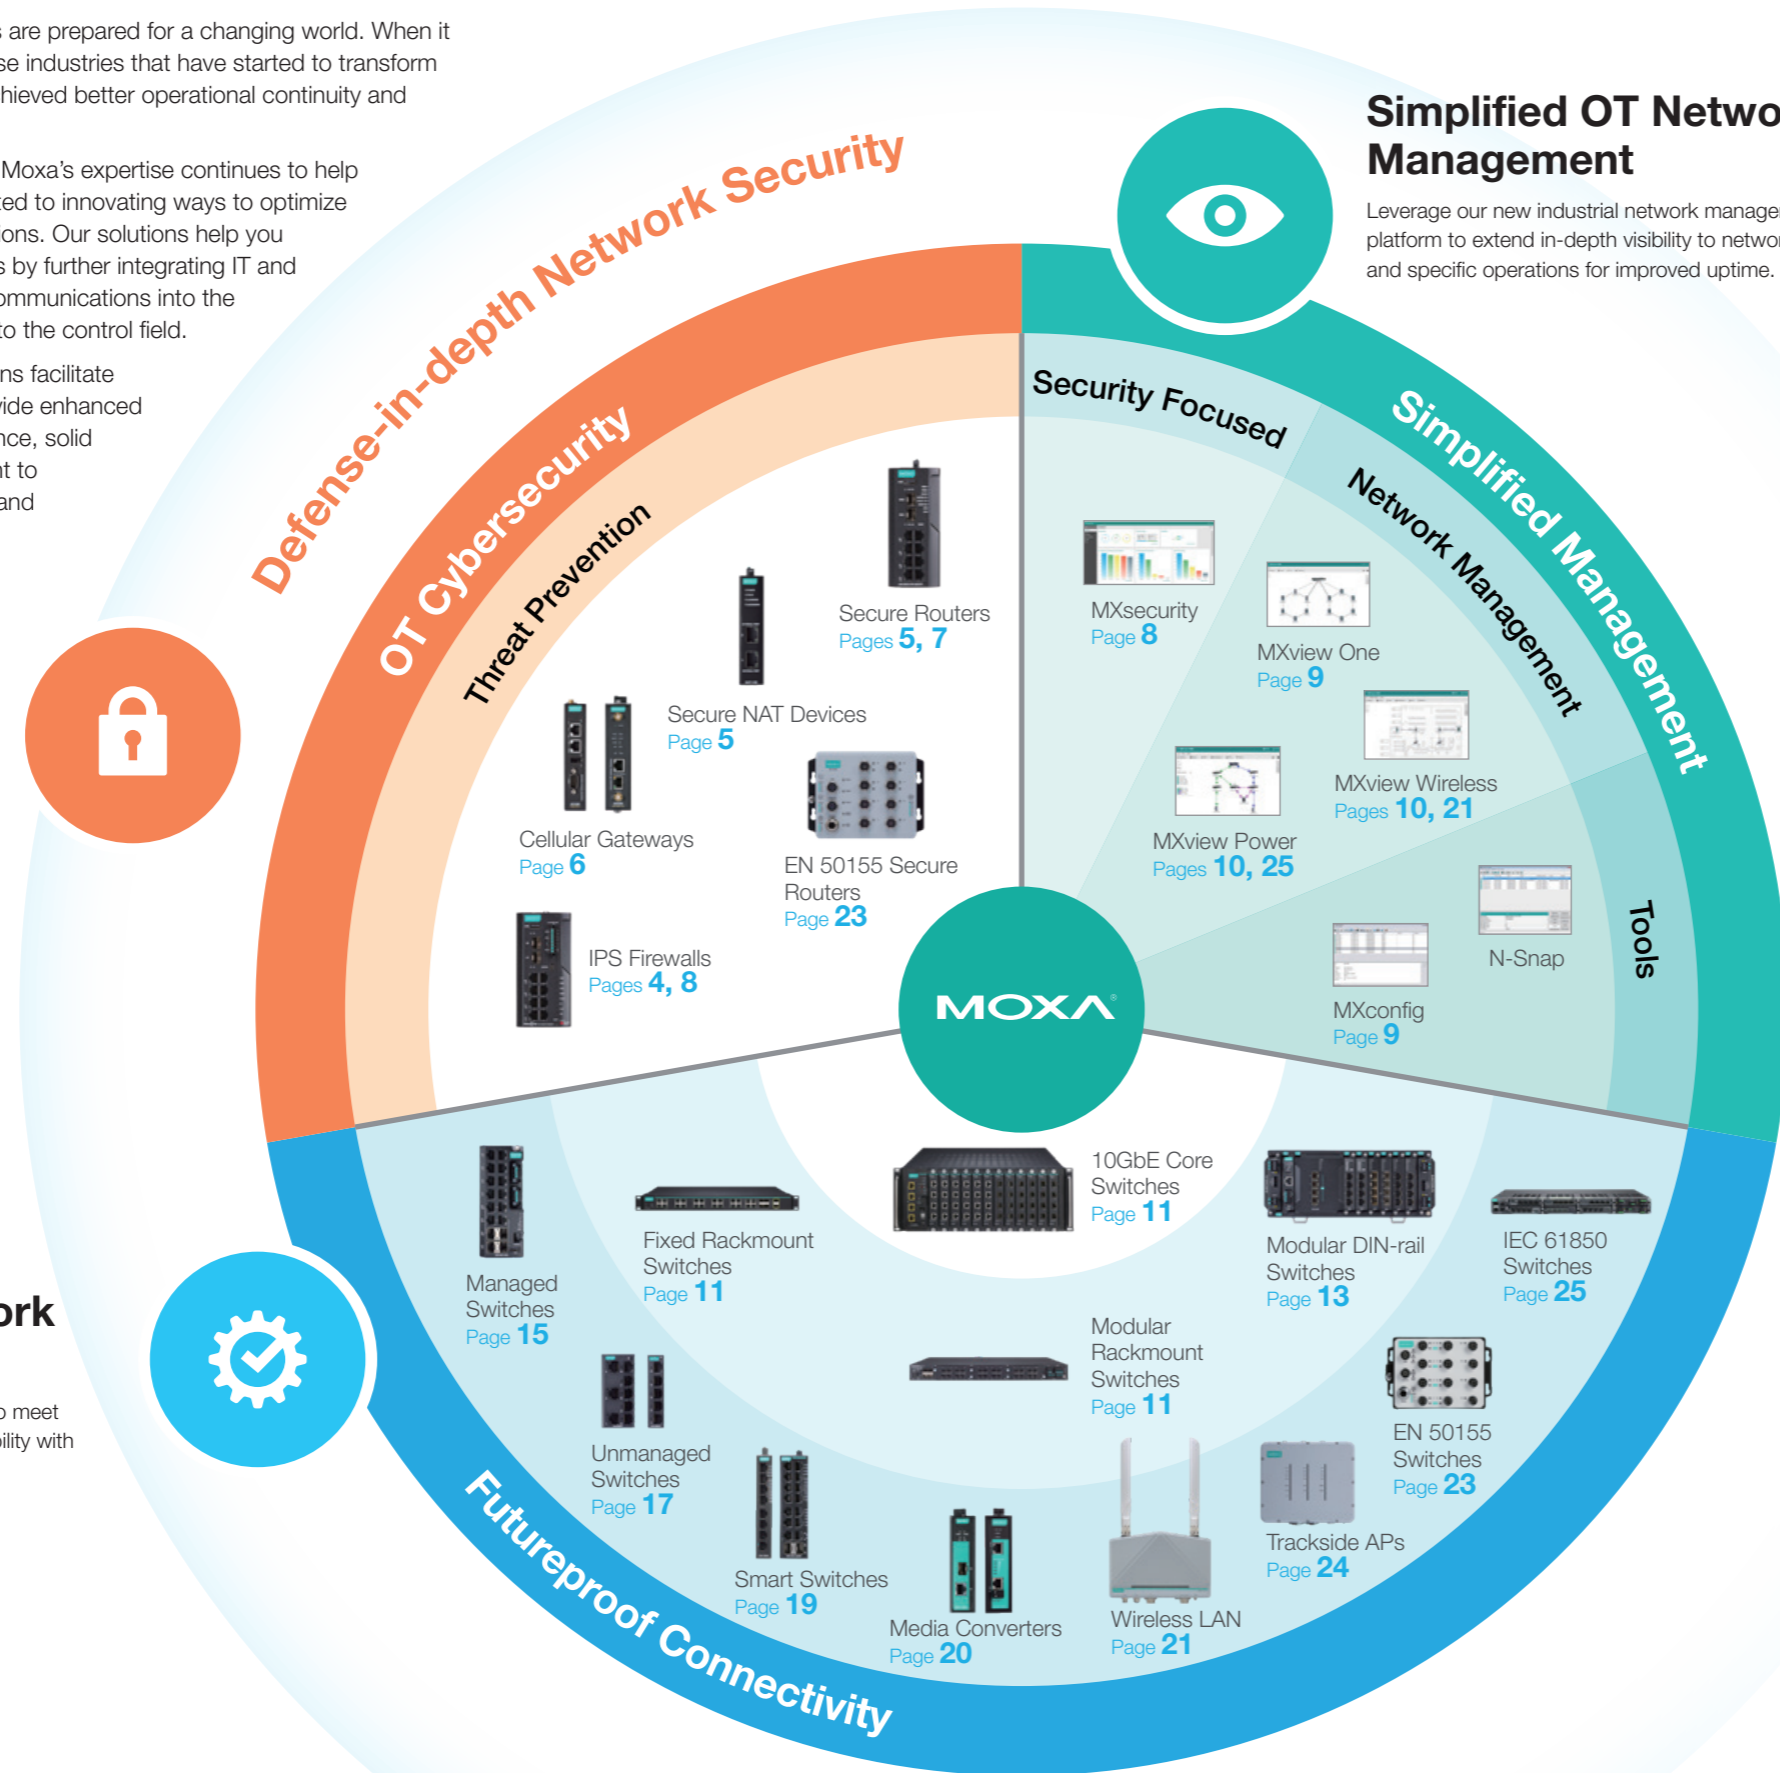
s are prepared for a changing world. When it se industries that have started to transform hieved better operational continuity and

Moxa's expertise continues to help ted to innovating ways to optimize ons. Our solutions help you s by further integrating IT and ommunications into the to the control field.

ns facilitate vide enhanced nce, solid nt to and

ork

o meet ility with

Simplified OT Netwo Management

Leverage our new industrial network manage platform to extend in-depth visibility to netwo and specific operations for improved uptime.

Defense-in-depth Network Security

OT Cybersecurity

Threat Prevention

Secure Routers
Pages 5, 7

Secure NAT Devices
Page 5

Cellular Gateways
Page 6

EN 50155 Secure Routers
Page 23

IPS Firewalls
Pages 4, 8

Simplified Management

Security Focused

Network Management

Tools

MXsecurity
Page 8

MXview One
Page 9

MXview Wireless
Pages 10, 21

MXview Power
Pages 10, 25

N-Snap

MXconfig
Page 9

MOXA

Futureproof Connectivity

Managed Switches
Page 15

Fixed Rackmount Switches
Page 11

10GbE Core Switches
Page 11

Modular DIN-rail Switches
Page 13

IEC 61850 Switches
Page 25

Modular Rackmount Switches
Page 11

EN 50155 Switches
Page 23

Unmanaged Switches
Page 17

Smart Switches
Page 19

Media Converters
Page 20

Wireless LAN
Page 21

Trackside APs
Page 24